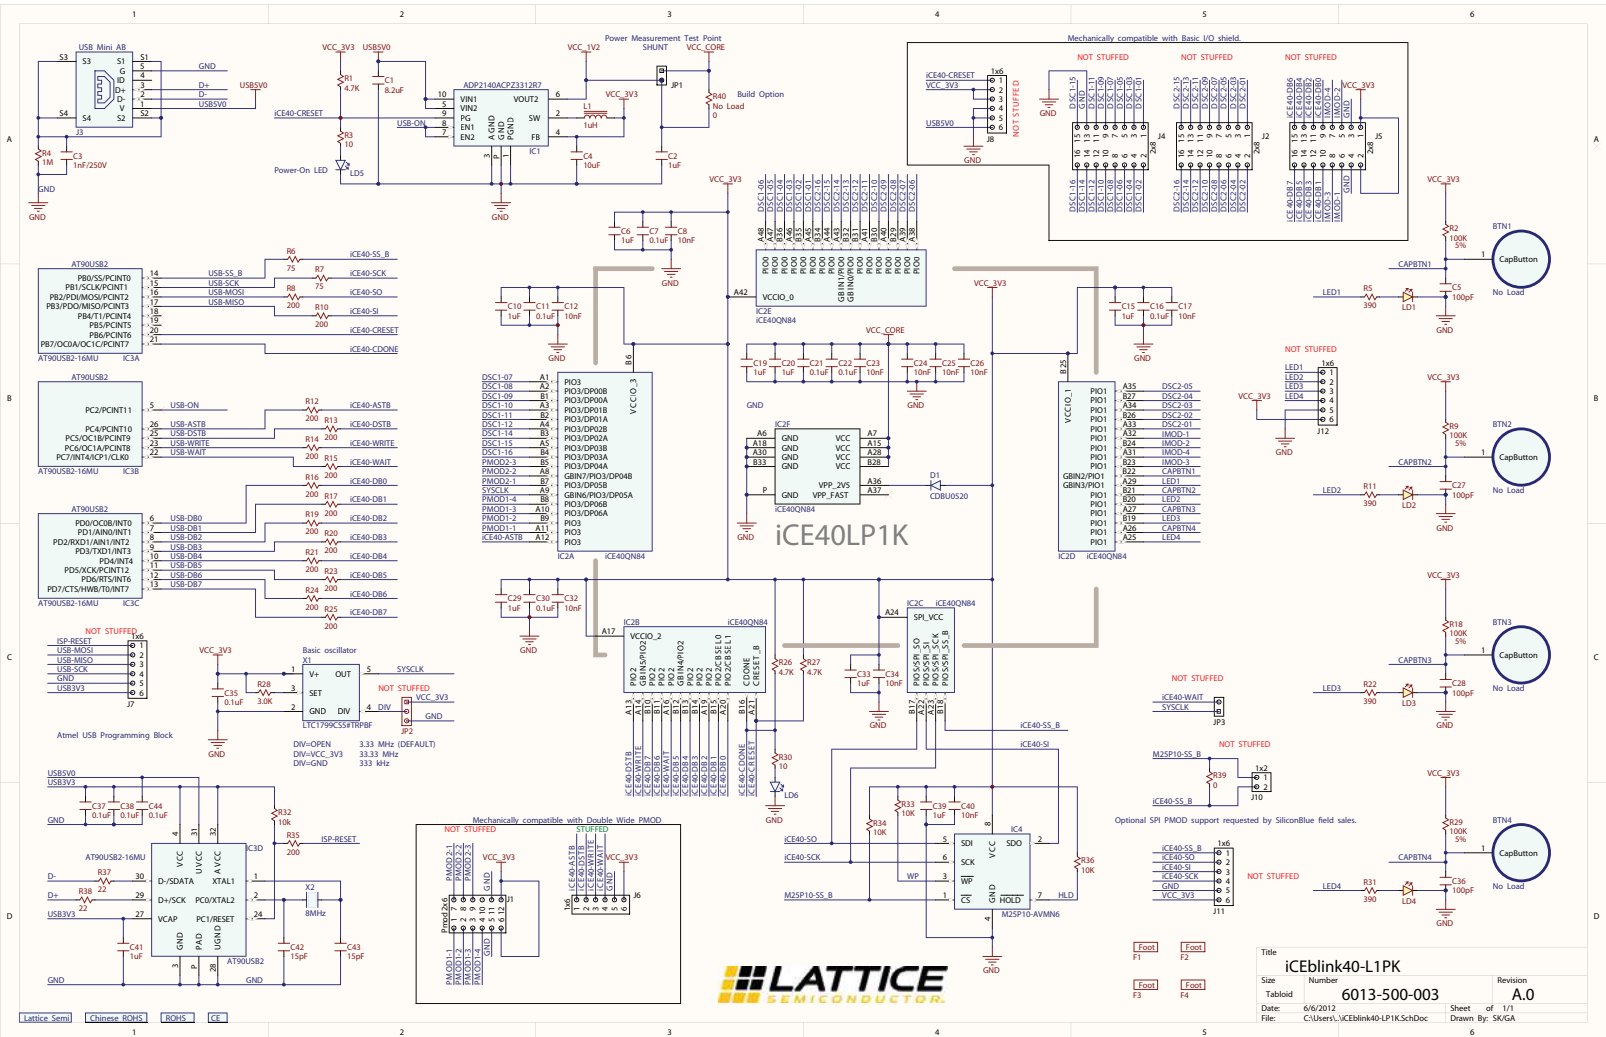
1 2 3 4 5 6

A B C D

USB Mini AB
S3 S1 G ID D+ D- V S4 S2
J3
GND
D+
D-
USBSV0
USBSV0
R4 1M
C3 1nF/250V
GND

VCC_3V3 USBSV0
R1 4.7K
C1 8.2uF
iCE40-CRESET
USB-ON
R3 10
Power-On LED
LD5
ADP2140ACPZ3312R7
VIN1 VIN2 PG EN1 EN2 VOUT2 SW FB
AGND GND PGND
IC1
VCC_1V2
Power Measurement Test Point SHUNT
VCC_CORE
JP1
R40 No Load 0
Build Option
VCC_3V3
L1 1uH
C4 10uF
C2 1uF
GND

Mechanically compatible with Basic I/O shield.
iCE40-CRESET
VCC_3V3
USBSV0
1x6
J8
NOT STUFFED
GND
NOT STUFFED
NOT STUFFED
NOT STUFFED
J4 J2 J5
2x8

AT90USB2
PB0/SS/PCINT0
PB1/SCLK/PCINT1
PB2/PDI/MOSI/PCINT2
PB3/PDO/MISO/PCINT3
PB4/T1/PCINT4
PB5/PCINT5
PB6/PCINT6
PB7/OC0A/OC1C/PCINT7
AT90USB2-16MU IC3A
USB-SS_B
USB-SCK
USB-MOSI
USB-MISO
R6 75
R7 75
R8 200
R10 200
iCE40-SS_B
iCE40-SCK
iCE40-SO
iCE40-SI
iCE40-CRESET
iCE40-CDONE

AT90USB2
PC2/PCINT11
PC4/PCINT10
PC5/OC1B/PCINT9
PC6/OC1A/PCINT8
PC7/INT4/ICP1/CLK0
AT90USB2-16MU IC3B
USB-ON
USB-ASTB
USB-DSTB
USB-WRITE
USB-WAIT
R12 200 R13 200 R14 200 R15 200
iCE40-ASTB
iCE40-DSTB
iCE40-WRITE
iCE40-WAIT

AT90USB2
PD0/OC0B/INT0
PD1/AIN0/INT1
PD2/RXD1/AIN1/INT2
PD3/TXD1/INT3
PD4/INT4
PD5/XCK/PCINT12
PD6/RTS/INT6
PD7/CTS/HWB/T0/INT7
AT90USB2-16MU IC3C
USB-DB0 USB-DB1 USB-DB2 USB-DB3 USB-DB4 USB-DB5 USB-DB6 USB-DB7
R16 200 R17 200 R19 200 R20 200 R21 200 R23 200 R24 200 R25 200
iCE40-DB0 iCE40-DB1 iCE40-DB2 iCE40-DB3 iCE40-DB4 iCE40-DB5 iCE40-DB6 iCE40-DB7

NOT STUFFED
ISP-RESET
USB-MOSI
USB-MISO
USB-SCK
GND
USB3V3
1x6
J7
Atmel USB Programming Block

VCC_3V3
Basic oscillator X1
C35 0.1uF
R28 3.0K
V+ OUT SET GND DIV
LTC1799CS5#TRPBF
SYSCLK
NOT STUFFED
VCC_3V3
DIV
GND
JP2
GND
DIV=OPEN 3.33 MHz (DEFAULT)
DIV=VCC_3V3 33.33 MHz
DIV=GND 333 kHz

USBSV0
USB3V3
C37 0.1uF C38 0.1uF C44 0.1uF
GND
R32 10k
R35 200
ISP-RESET
AT90USB2-16MU
VCC UVCC AVCC
D-/SDATA XTAL1
D+/SCK PC0/XTAL2
VCAP PC1/RESET
GND PAD UGND
IC3D
AT90USB2
D- D+ USB3V3
R37 22 R38 22
C41 1uF
X2 8MHz
C42 15pF C43 15pF
GND GND

Mechanically compatible with Double Wide PMOD
NOT STUFFED
STUFFED
VCC_3V3
VCC_3V3
Pmod 2x6
J1
J6
1x6

VCC_3V3
C6 1uF C7 0.1uF C8 10nF
GND
A42
VCCIO_0
IC2E iCE40QN84
C10 1uF C11 0.1uF C12 10nF
GND
VCC_3V3
C15 1uF C16 0.1uF C17 10nF
GND
VCC_CORE
C19 1uF C20 1uF C21 0.1uF C22 0.1uF C23 10nF C24 10nF C25 10nF C26 10nF
GND
GND
IC2F
GND VCC
VPP_2V5
VPP_FAST
iCE40QN84
D1 CDBU0520
GND
iCE40LP1K

DSC1-07 DSC1-08 DSC1-09 DSC1-10 DSC1-11 DSC1-12 DSC1-14 DSC1-15 DSC1-16 PMOD2-3 PMOD2-2 PMOD2-1 SYSCLK PMOD1-4 PMOD1-3 PMOD1-2 PMOD1-1 iCE40-ASTB
PIO3
GBIN7/PIO3/DP04B
GBIN6/PIO3/DP05A
VCCIO_3
IC2A iCE40QN84

VCCIO_1
PIO1
GBIN2/PIO1
GBIN3/PIO1
IC2D iCE40QN84
DSC2-05 DSC2-04 DSC2-03 DSC2-02 DSC2-01 IMOD-1 IMOD-2 IMOD-4 IMOD-3 CAPBTN1 LED1 CAPBTN2 LED2 CAPBTN3 LED3 CAPBTN4 LED4

C29 1uF C30 0.1uF C32 10nF
GND
A17
IC2B iCE40QN84
VCCIO_2
CDONE CRESET_B
R26 4.7K R27 4.7K
R30 10
LD6
GND
A24
IC2C iCE40QN84
SPI_VCC
C33 1uF C34 10nF
GND
iCE40-SS_B
iCE40-SI
iCE40-SO
iCE40-SCK
M25P10-SS_B
R34 10K R33 10K C39 1uF C40 10nF
IC4
SDI SDO SCK WP CS VCC GND HOLD
M25P10-AVMN6
R36 10K
HLD
WP
GND

NOT STUFFED
LED1 LED2 LED3 LED4
1x6
J12
VCC_3V3
GND
NOT STUFFED
iCE40-WAIT
SYSCLK
JP3
NOT STUFFED
M25P10-SS_B
R39 0
1x2
J10
iCE40-SS_B
Optional SPI PMOD support requested by SiliconBlue field sales.
iCE40-SS_B
iCE40-SO
iCE40-SI
iCE40-SCK
GND
VCC_3V3
1x6
J11
NOT STUFFED

VCC_3V3
R2 100K 5%
BTN1
CapButton
CAPBTN1
LED1
R5 390
LD1
C5 100pF
No Load
GND
VCC_3V3
R9 100K 5%
BTN2
CapButton
CAPBTN2
LED2
R11 390
LD2
C27 100pF
No Load
GND
VCC_3V3
R18 100K 5%
BTN3
CapButton
CAPBTN3
LED3
R22 390
LD3
C28 100pF
No Load
GND
VCC_3V3
R29 100K 5%
BTN4
CapButton
CAPBTN4
LED4
R31 390
LD4
C36 100pF
No Load
GND

Foot F1 Foot F2 Foot F3 Foot F4
LATTICE SEMICONDUCTOR
Title iCEblink40-L1PK
Size Tabloid
Number 6013-500-003
Revision A.0
Date: 6/6/2012
Sheet of 1/1
File: C:\Users\..\iCEblink40-LP1K.SchDoc
Drawn By: SK/GA
Lattice Semi
Chinese ROHS
ROHS
CE